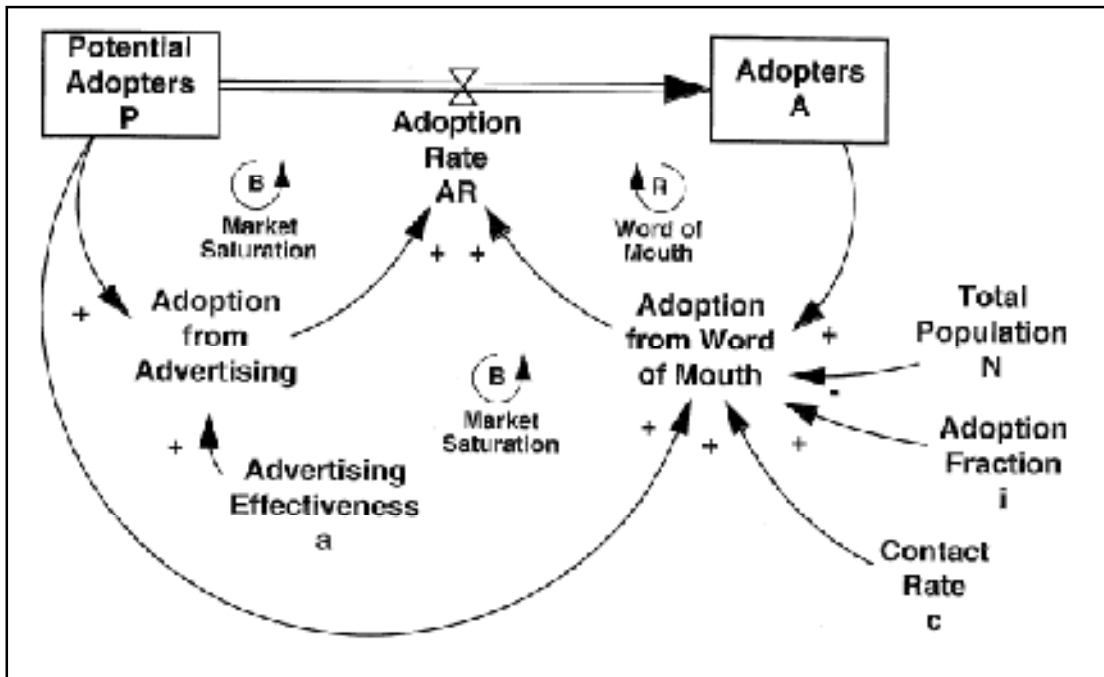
Potential Adopters
P

Adopters
A

Adoption Rate
AR

B
Market Saturation

R
Word of Mouth

+ +

+

Adoption from Advertising

Adoption from Word of Mouth

+

Total Population
N

-

B
Market Saturation

+ +

+

Adoption Fraction
i

+

Advertising Effectiveness
a

Contact Rate
c